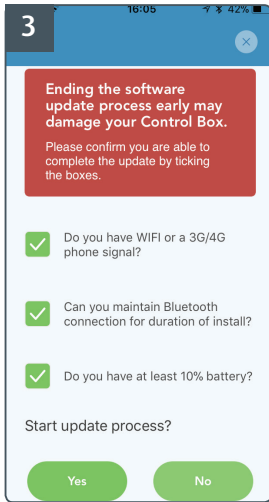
3

16:05

42%

Ending the software update process early may damage your Control Box.

Please confirm you are able to complete the update by ticking the boxes.

Do you have WIFI or a 3G/4G phone signal?

Can you maintain Bluetooth connection for duration of install?

Do you have at least 10% battery?

Start update process?

Yes

No